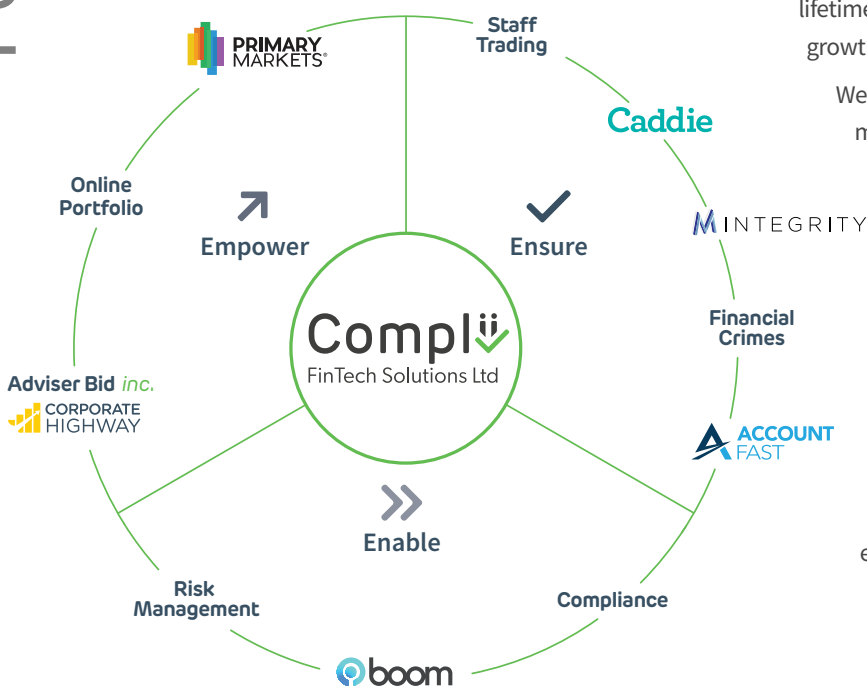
PRIMARY MARKETS®

Staff Trading

Caddie

INTEGRITY

Online Portfolio

Empower

Ensure

Compli

FinTech Solutions Ltd

Financial Crimes

Adviser Bid inc.

CORPORATE HIGHWAY

ACCOUNT FAST

Enable

Risk Management

Compliance

boom

lifetime

growt

We

m

e